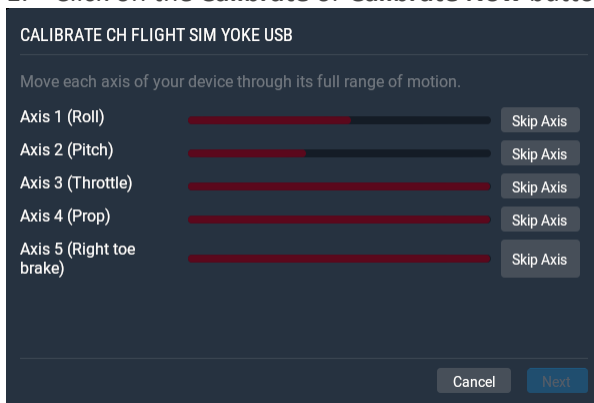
CALIBRATE CH FLIGHT SIM YOKE USB

Move each axis of your device through its full range of motion.

Axis 1 (Roll) Skip Axis
Axis 2 (Pitch) Skip Axis
Axis 3 (Throttle) Skip Axis
Axis 4 (Prop) Skip Axis
Axis 5 (Right toe brake) Skip Axis

Cancel Next